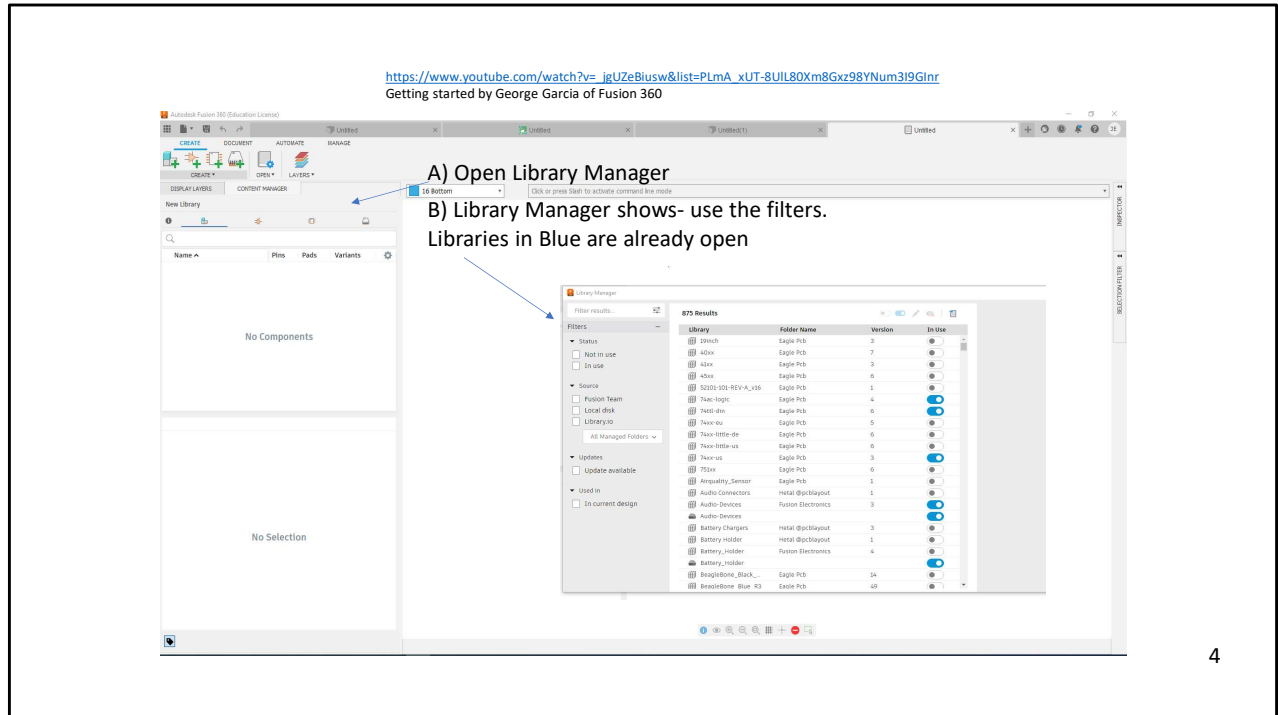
https://www.youtube.com/watch?v=_jgUZeBiusw&list=PLmA_xUT-8UlL80Xm8Gxz98YNum3I9GInr
Getting started by George Garcia of Fusion 360

Autodesk Fusion 360 (Education License)

Untitled | Untitled | Untitled(1) | Untitled

CREATE DOCUMENT AUTOMATE MANAGE

CREATE ▾ OPEN ▾ LAYERS ▾

DISPLAY LAYERS CONTENT MANAGER

New Library

Name ^ Pins Pads Variants

No Components

No Selection

A) Open Library Manager

16 Bottom

Click or press Slash to activate command line mode

B) Library Manager shows- use the filters.
Libraries in Blue are already open

INSPECTOR

SELECTION FILTER

Library Manager

Filter results...

Filters

▾ Status
Not in use
In use

▾ Source
Fusion Team
Local disk
Library.io
All Managed Folders ⌄

▾ Updates
Update available

▾ Used in
In current design

875 Results

| Library | Folder Name | Version | In Use |
|---|---|---|---|
| 19inch | Eagle Pcb | 3 | |
| 40xx | Eagle Pcb | 7 | |
| 41xx | Eagle Pcb | 3 | |
| 45xx | Eagle Pcb | 6 | |
| 52101-101-REV-A_x16 | Eagle Pcb | 1 | |
| 74ac-logic | Eagle Pcb | 4 | |
| 74ttl-din | Eagle Pcb | 6 | |
| 74xx-eu | Eagle Pcb | 5 | |
| 74xx-little-de | Eagle Pcb | 6 | |
| 74xx-little-us | Eagle Pcb | 6 | |
| 74xx-us | Eagle Pcb | 3 | |
| 751xx | Eagle Pcb | 6 | |
| Airquality_Sensor | Eagle Pcb | 1 | |
| Audio Connectors | Hetal @pcblayout | 1 | |
| Audio-Devices | Fusion Electronics | 3 | |
| Audio-Devices | | | |
| Battery Chargers | Hetal @pcblayout | 3 | |
| Battery Holder | Hetal @pcblayout | 1 | |
| Battery_Holder | Fusion Electronics | 4 | |
| Battery_Holder | | | |
| BeagleBone_Black_... | Eagle Pcb | 14 | |
| BeagleBone_Blue_R3 | Eagle Pcb | 49 | |

4